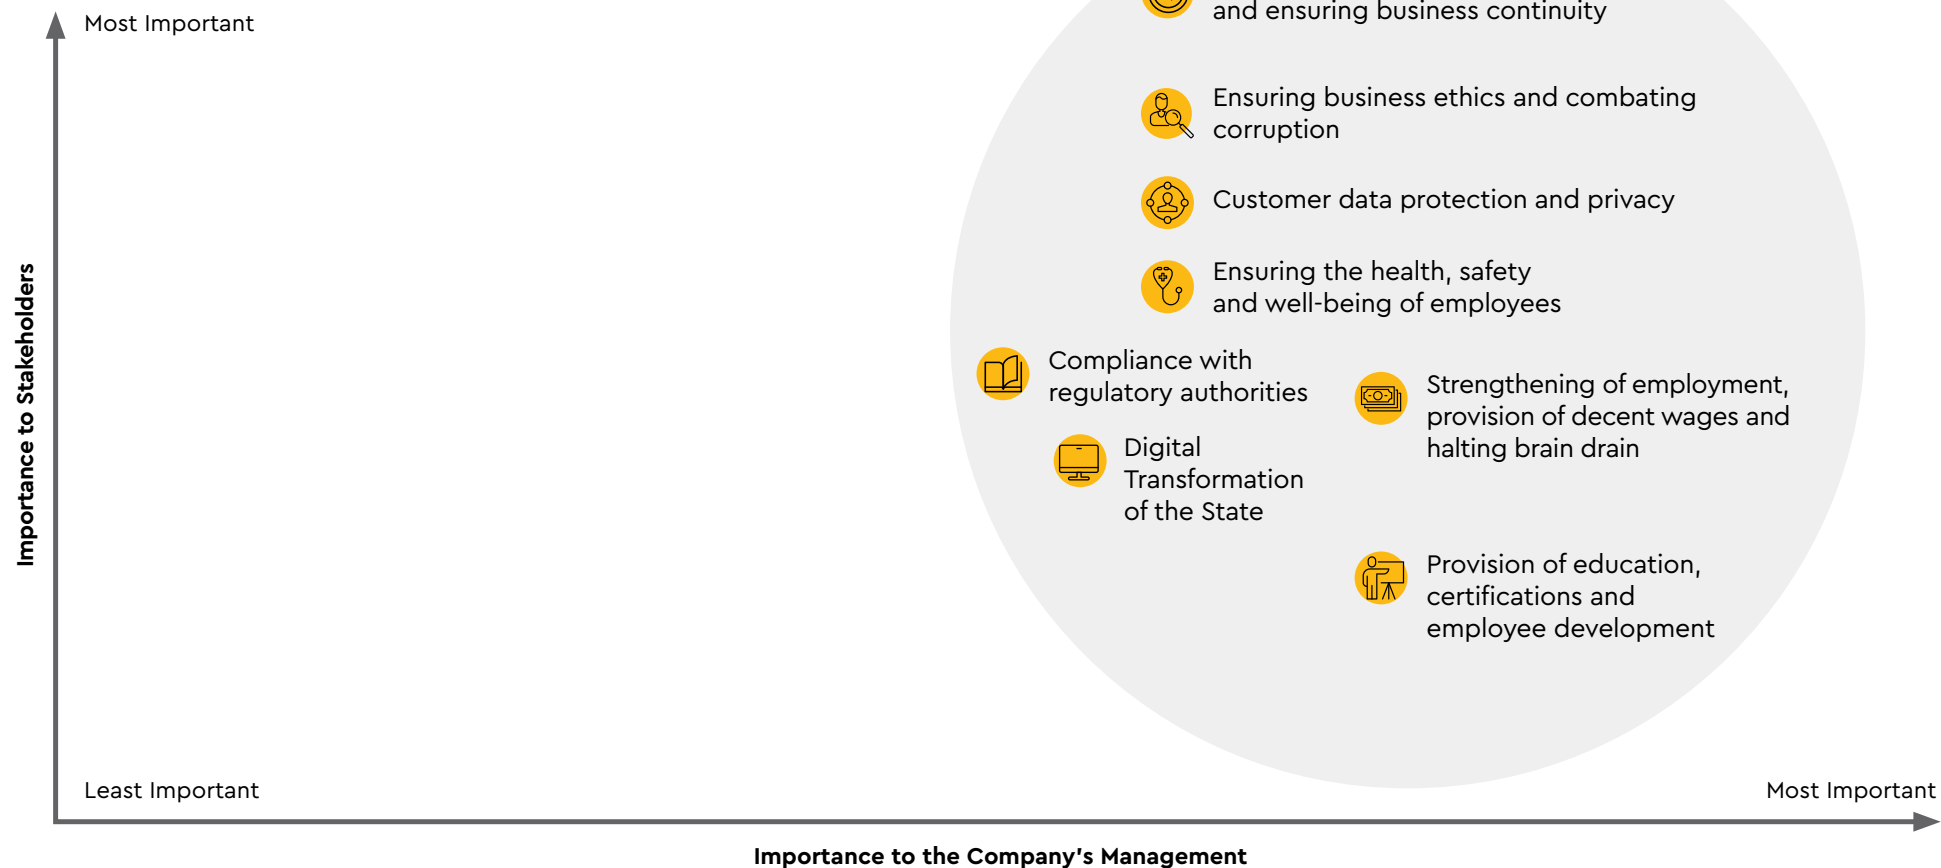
Most Important

Importance to Stakeholders

and ensuring business continuity

Ensuring business ethics and combating corruption

Customer data protection and privacy

Ensuring the health, safety and well-being of employees

Compliance with regulatory authorities

Strengthening of employment, provision of decent wages and halting brain drain

Digital Transformation of the State

Provision of education, certifications and employee development

Least Important

Most Important

Importance to the Company's Management